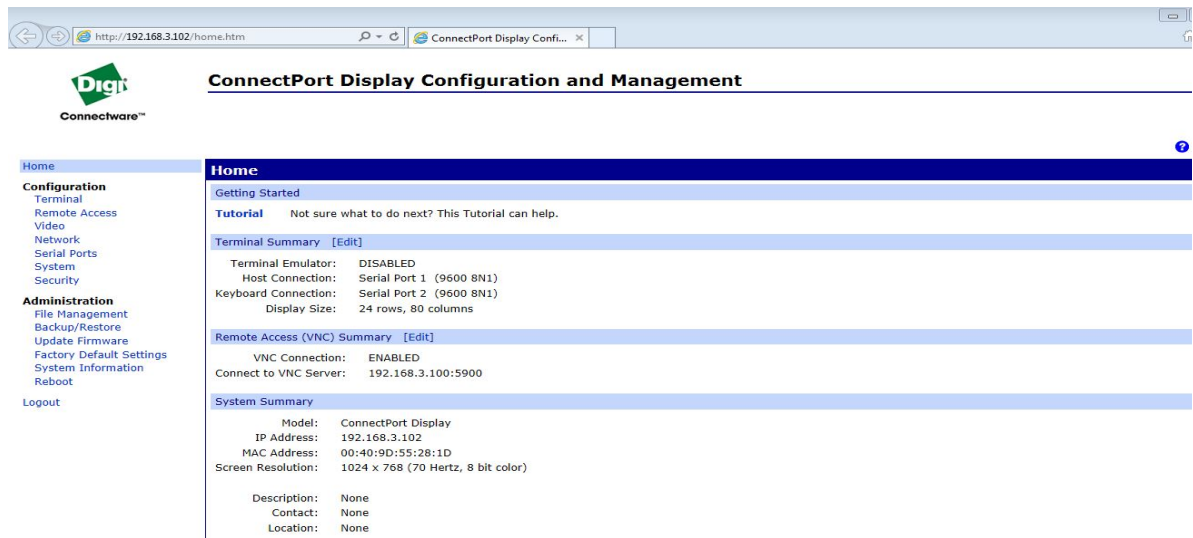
http://192.168.3.102/home.htm

ConnectPort Display Confi... ×

Digi
Connectware™

ConnectPort Display Configuration and Management

Home

Configuration
Terminal
Remote Access
Video
Network
Serial Ports
System
Security

Administration
File Management
Backup/Restore
Update Firmware
Factory Default Settings
System Information
Reboot

Logout

Home

Getting Started

Tutorial Not sure what to do next? This Tutorial can help.

Terminal Summary [Edit]

| | |
|---|---|
| Terminal Emulator: | DISABLED |
| Host Connection: | Serial Port 1 (9600 8N1) |
| Keyboard Connection: | Serial Port 2 (9600 8N1) |
| Display Size: | 24 rows, 80 columns |

Remote Access (VNC) Summary [Edit]

| | |
|---|---|
| VNC Connection: | ENABLED |
| Connect to VNC Server: | 192.168.3.100:5900 |

System Summary

| | |
|---|---|
| Model: | ConnectPort Display |
| IP Address: | 192.168.3.102 |
| MAC Address: | 00:40:9D:55:28:1D |
| Screen Resolution: | 1024 x 768 (70 Hertz, 8 bit color) |
| Description: | None |
| Contact: | None |
| Location: | None |